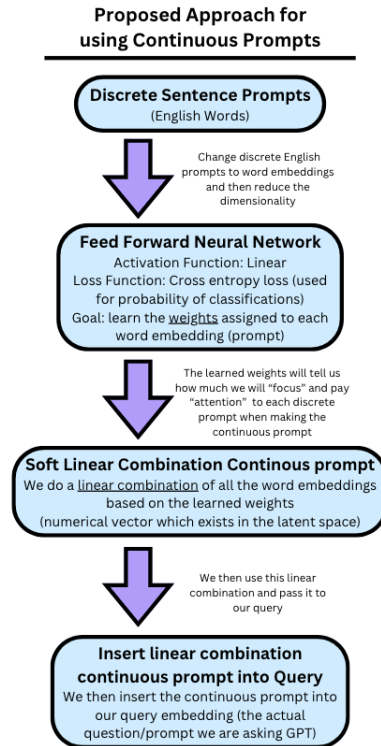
Proposed Approach for using Continuous Prompts

Discrete Sentence Prompts
(English Words)

Change discrete English prompts to word embeddings and then reduce the dimensionality

Feed Forward Neural Network
Activation Function: Linear
Loss Function: Cross entropy loss (used for probability of classifications)
Goal: learn the weights assigned to each word embedding (prompt)

The learned weights will tell us how much we will "focus" and pay "attention" to each discrete prompt when making the continuous prompt

Soft Linear Combination Continous prompt
We do a linear combination of all the word embeddings based on the learned weights
(numerical vector which exists in the latent space)

We then use this linear combination and pass it to our query

Insert linear combination continuous prompt into Query
We then insert the continuous prompt into our query embedding (the actual question/prompt we are asking GPT)